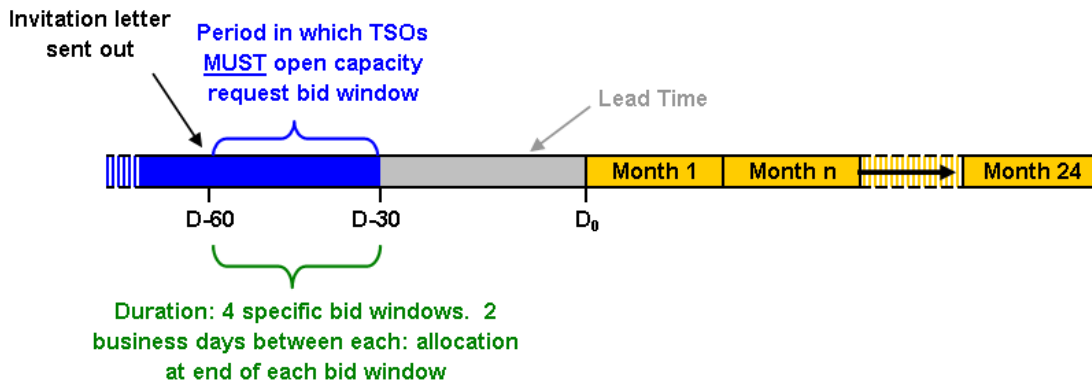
Invitation letter sent out

Period in which TSOs MUST open capacity request bid window

Lead Time

Month 1

Month n

Month 24

D-60

D-30

$D_0$

Duration: 4 specific bid windows. 2 business days between each: allocation at end of each bid window